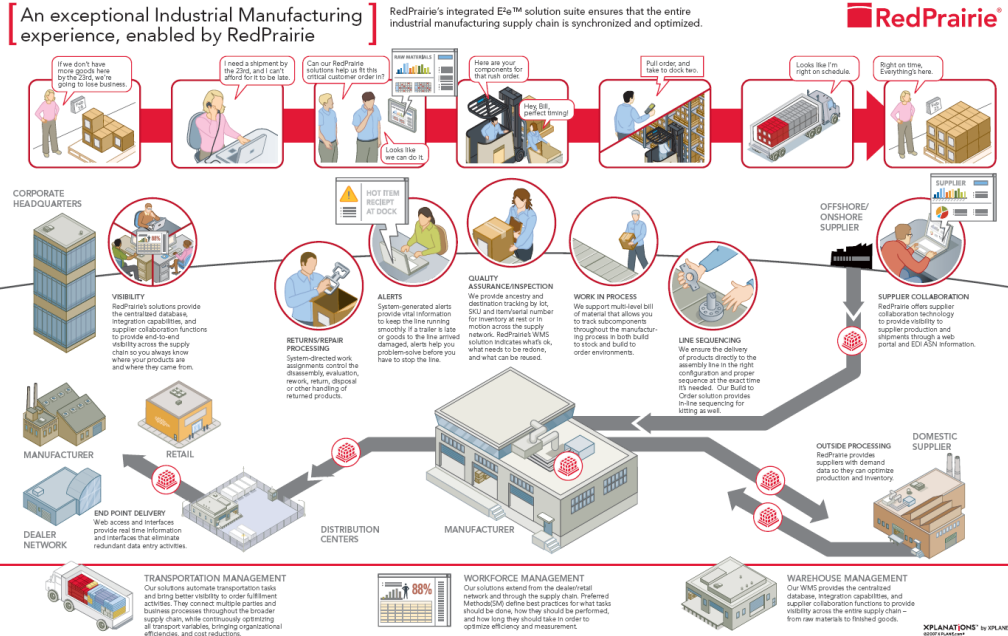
An exceptional Industrial Manufacturing experience, enabled by RedPrairie

RedPrairie's integrated E²e™ solution suite ensures that the entire industrial manufacturing supply chain is synchronized and optimized.

RedPrairie®

If we don't have more goods here by the 23rd, we're going to lose business.

I need a shipment by the 23rd, and I can't afford for it to be late.

Can our RedPrairie solutions help us fit this critical customer order in?

RAW MATERIALS

Looks like we can do it.

Here are your components for that rush order.

Hey, Bill, perfect timing!

Pull order, and take to dock two.

Looks like I'm right on schedule.

Right on time, Everything's here.

CORPORATE HEADQUARTERS

HOT ITEM RECIEPT AT DOCK

OFFSHORE/ ONSHORE SUPPLIER

SUPPLIER

VISIBILITY
RedPrairie's solutions provide the centralized database, integration capabilities, and supplier collaboration functions to provide end-to-end visibility across the supply chain so you always know where your products are and where they came from.

RETURNS/REPAIR PROCESSING
System-directed work assignments control the disassembly, evaluation, rework, return, disposal or other handling of returned products.

ALERTS
System-generated alerts provide vital information to keep the line running smoothly. If a trailer is late or goods to the line arrived damaged, alerts help you problem-solve before you have to stop the line.

QUALITY ASSURANCE/INSPECTION
We provide ancestry and destination tracking by lot, SKU and item/serial number for inventory at rest or in motion across the supply network. RedPrairie's WMS solution indicates what's ok, what needs to be redone, and what can be reused.

WORK IN PROCESS
We support multi-level bill of material that allows you to track subcomponents throughout the manufacturing process in both build to stock and build to order environments.

LINE SEQUENCING
We ensure the delivery of products directly to the assembly line in the right configuration and proper sequence at the exact time it's needed. Our Build to Order solution provides in-line sequencing for kitting as well.

SUPPLIER COLLABORATION
RedPrairie offers supplier collaboration technology to provide visibility to supplier production and shipments through a web portal and EDI ASN information.

MANUFACTURER

RETAIL

DOMESTIC SUPPLIER

OUTSIDE PROCESSING
RedPrairie provides suppliers with demand data so they can optimize production and inventory.

END POINT DELIVERY
Web access and Interfaces provide real time information and interfaces that eliminate redundant data entry activities.

DEALER NETWORK

DISTRIBUTION CENTERS

MANUFACTURER

TRANSPORTATION MANAGEMENT
Our solutions automate transportation tasks and bring better visibility to order fulfillment activities. They connect multiple parties and business processes throughout the broader supply chain, while continuously optimizing all transport variables, bringing organizational efficiencies, and cost reductions.

88%

WORKFORCE MANAGEMENT
Our solutions extend from the dealer/retail network and through the supply chain. Preferred Methods(SM) define best practices for what tasks should be done, how they should be performed, and how long they should take in order to optimize efficiency and measurement.

WAREHOUSE MANAGEMENT
Our WMS provides the centralized database, integration capabilities, and supplier collaboration functions to provide visibility across the entire supply chain – from raw materials to finished goods.

XPLANATIONS™ by XPLANE
©2007 XPLANE®